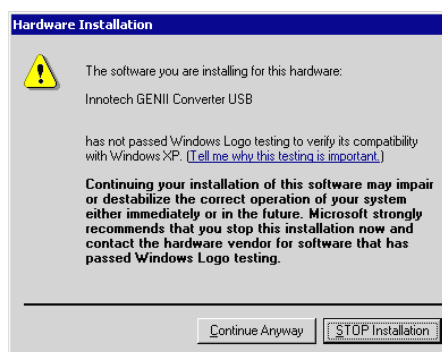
Hardware Installation

The software you are installing for this hardware:

Innotech GENII Converter USB

has not passed Windows Logo testing to verify its compatibility with Windows XP. (Tell me why this testing is important.)

Continuing your installation of this software may impair or destabilize the correct operation of your system either immediately or in the future. Microsoft strongly recommends that you stop this installation now and contact the hardware vendor for software that has passed Windows Logo testing.

Continue Anyway

STOP Installation